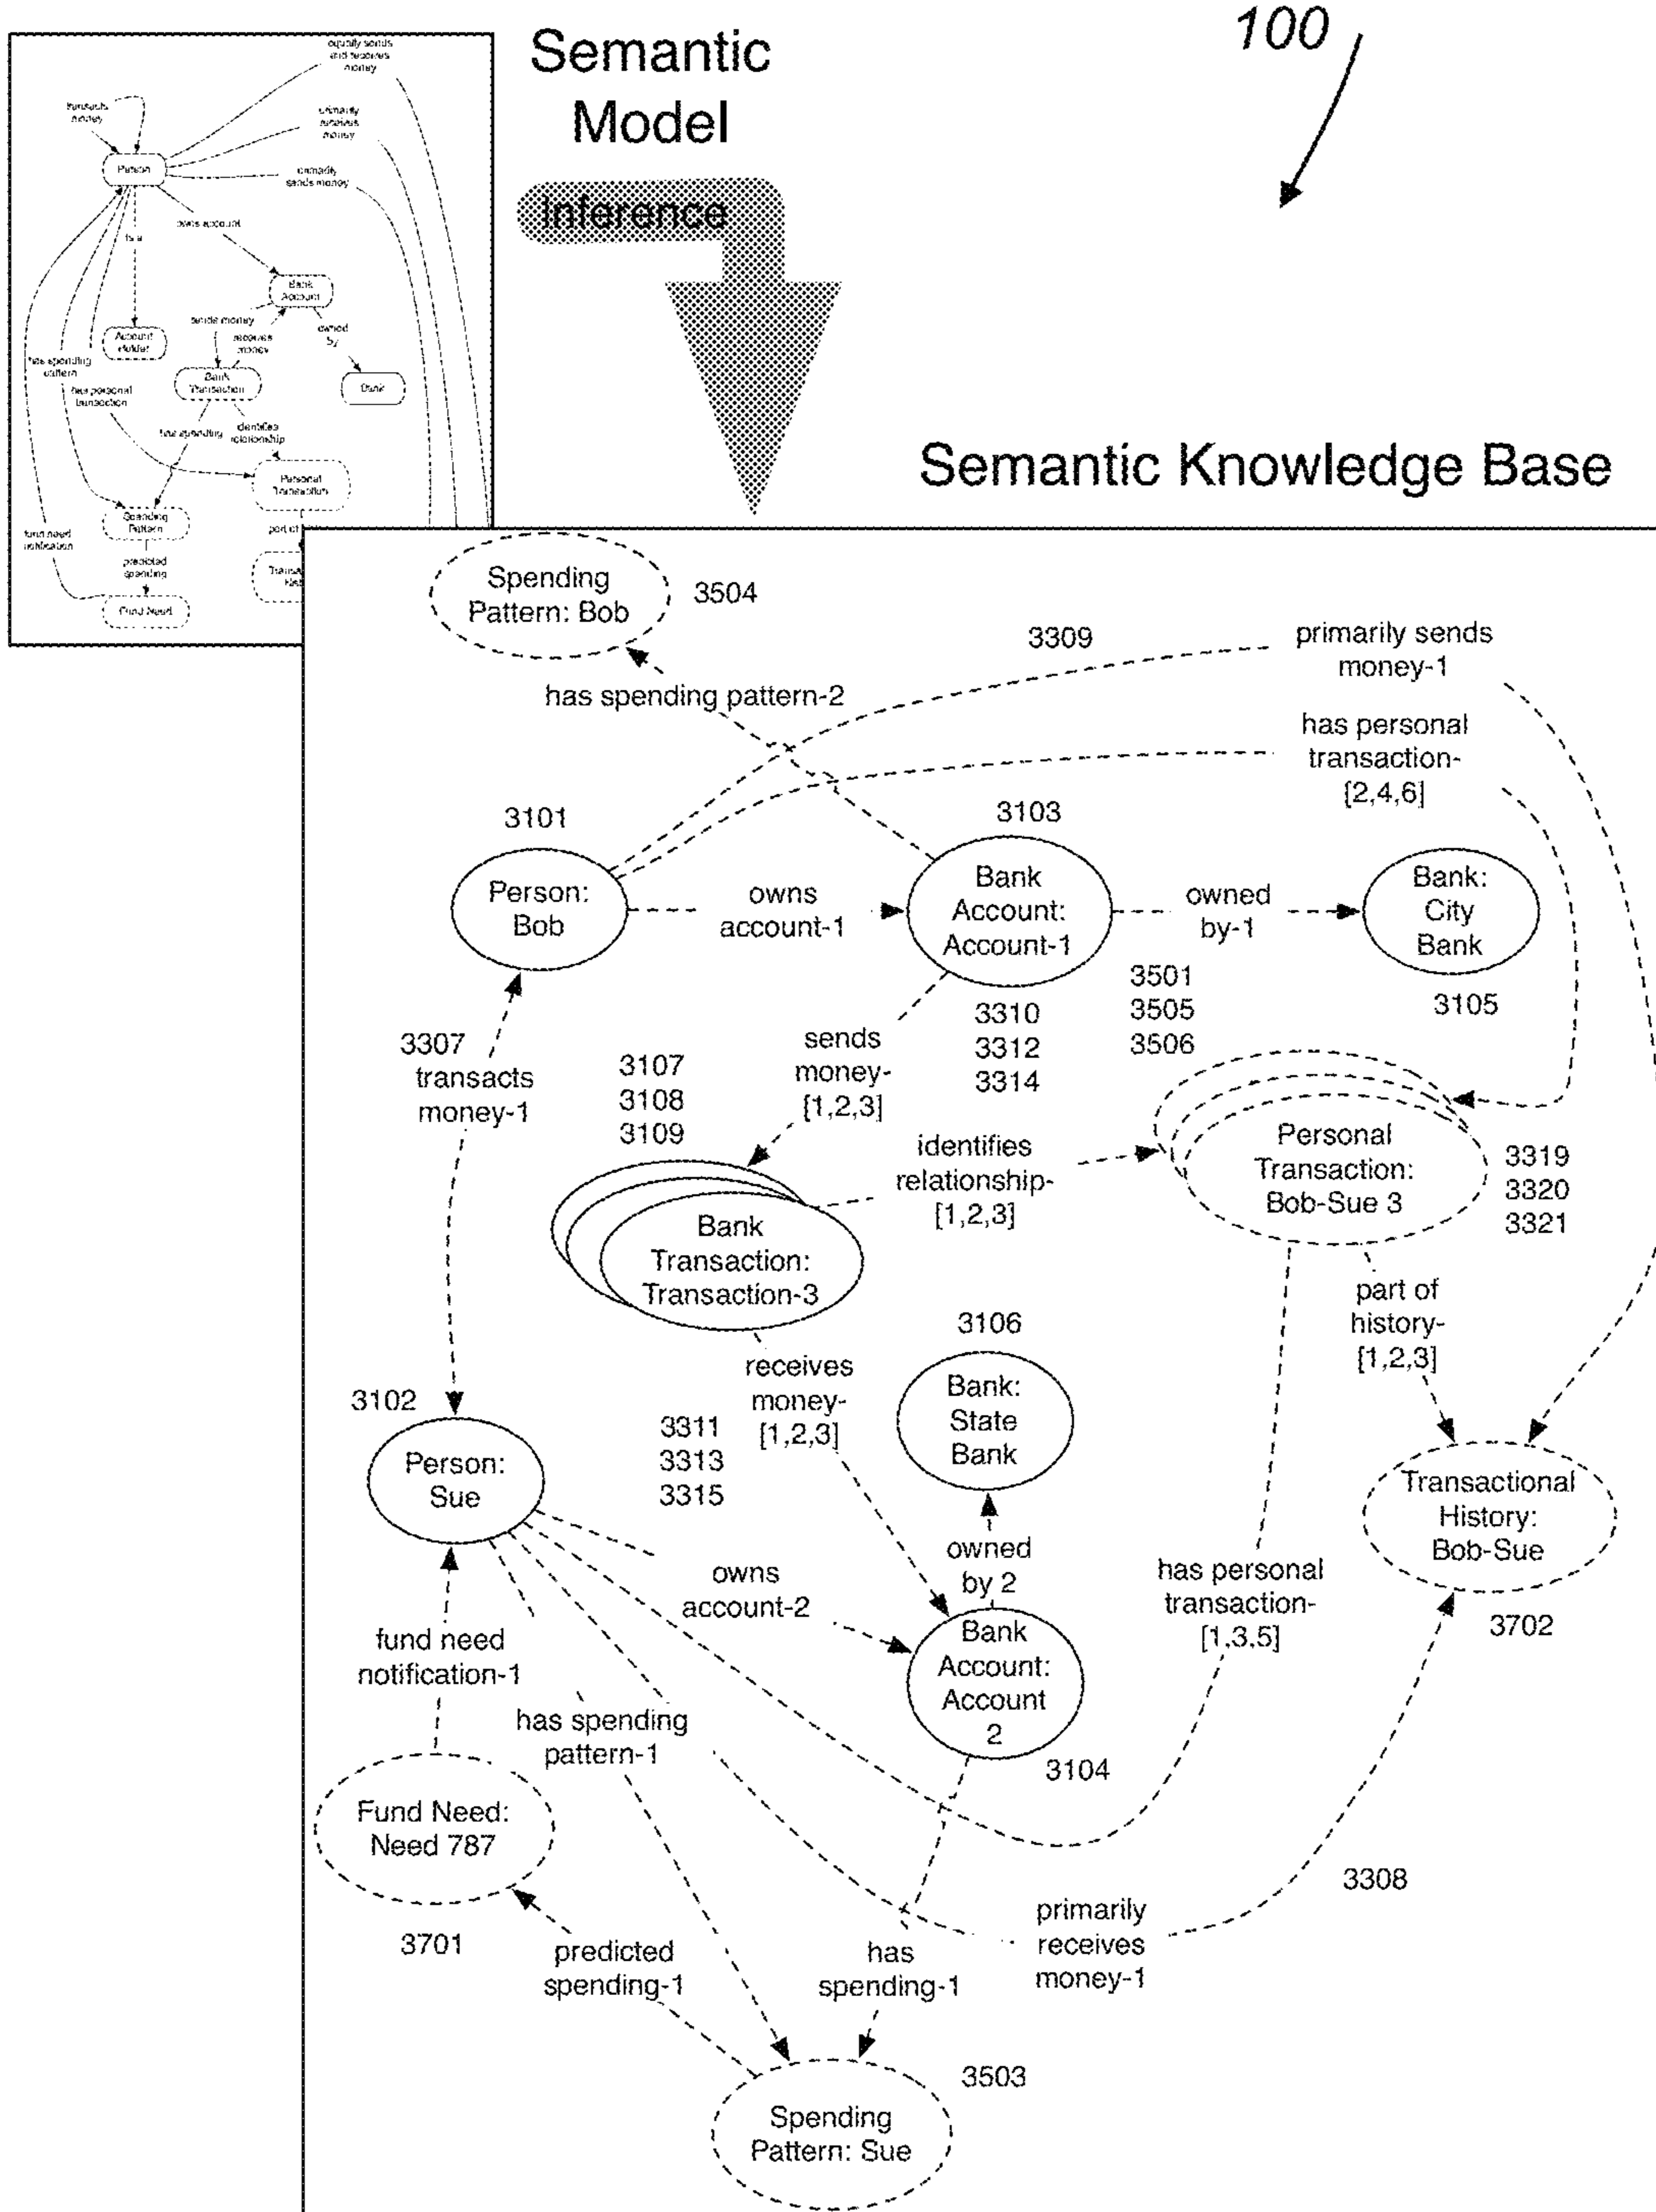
100

Semantic Model

Inference

Semantic Knowledge Base

equally sends and receives money

transacts money

primarily receives money

primarily sends money

Person

owns account

is a

Bank Account

sends money

receives money

owned by

Account Holder

has spending pattern

Bank Transaction

Bank

has personal transaction

has spending

identifies relationship

Personal Transaction

Spending Pattern

part of

fund need notification

predicted spending

Transa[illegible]

Fund Need

Spending Pattern: Bob

3504

3309

primarily sends money-1

has spending pattern-2

has personal transaction-[2,4,6]

3101

3103

Person: Bob

owns account-1

Bank Account: Account-1

owned by-1

Bank: City Bank

3501
3505
3506

3105

3307

transacts money-1

3107
3108
3109

sends money-[1,2,3]

3310
3312
3314

identifies relationship-[1,2,3]

Personal Transaction: Bob-Sue 3

3319
3320
3321

Bank Transaction: Transaction-3

part of history-[1,2,3]

3106

receives money-[1,2,3]

Bank: State Bank

3102

3311
3313
3315

Person: Sue

Transactional History: Bob-Sue

owned by 2

owns account-2

has personal transaction-[1,3,5]

fund need notification-1

Bank Account: Account 2

3702

has spending pattern-1

3104

Fund Need: Need 787

3308

primarily receives money-1

3701

predicted spending-1

has spending-1

3503

Spending Pattern: Sue